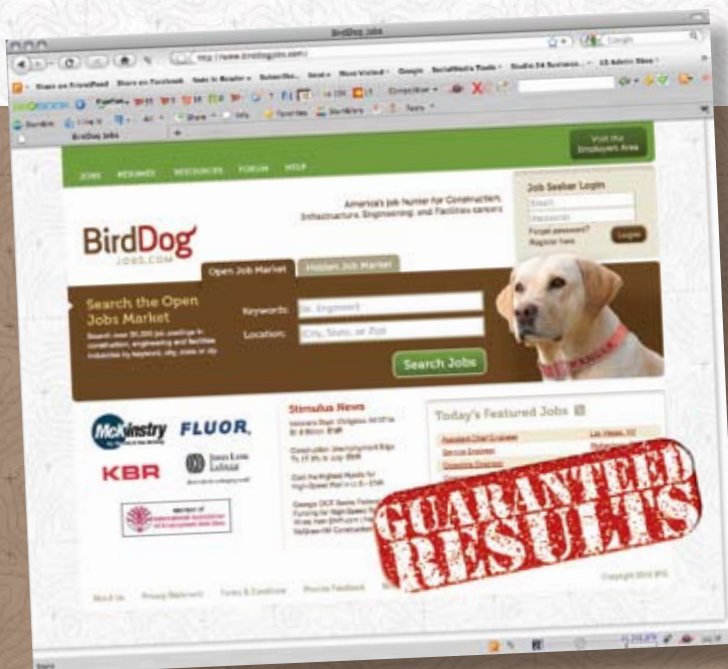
BirdDog Jobs

http://www.birddogjobs.com/

Share on FriendFeed Share on Facebook Note in Reader Subscribe Most Visited Google

BirdDog Jobs

Visit the Employers Area

JOBS RESUMES RESOURCES FORUM HELP

America's job hunter for Construction, Infrastructure, Engineering, and Facilities careers

Job Seeker Login

Email

Password

Forgot password?

Register here

Login

BirdDog JOBS.COM

Open Job Market

Hidden Job Market

Search the Open Jobs Market

Search over 30,000 job postings in construction, engineering and facilities industries by keyword, city, state or zip

Keywords:

ie. Engineer

Location:

City, State, or Zip

Search Jobs

McKinstry

FLUOR.

KBR

Jones Lang LaSalle

Stimulus News

Today's Featured Jobs

Assistant Chief Engineer

Service Engineer

Las Vegas, NV

GUARANTEED RESULTS

About Us Privacy Statement Terms & Conditions Provide Feedback

Copyright 2010 BPG